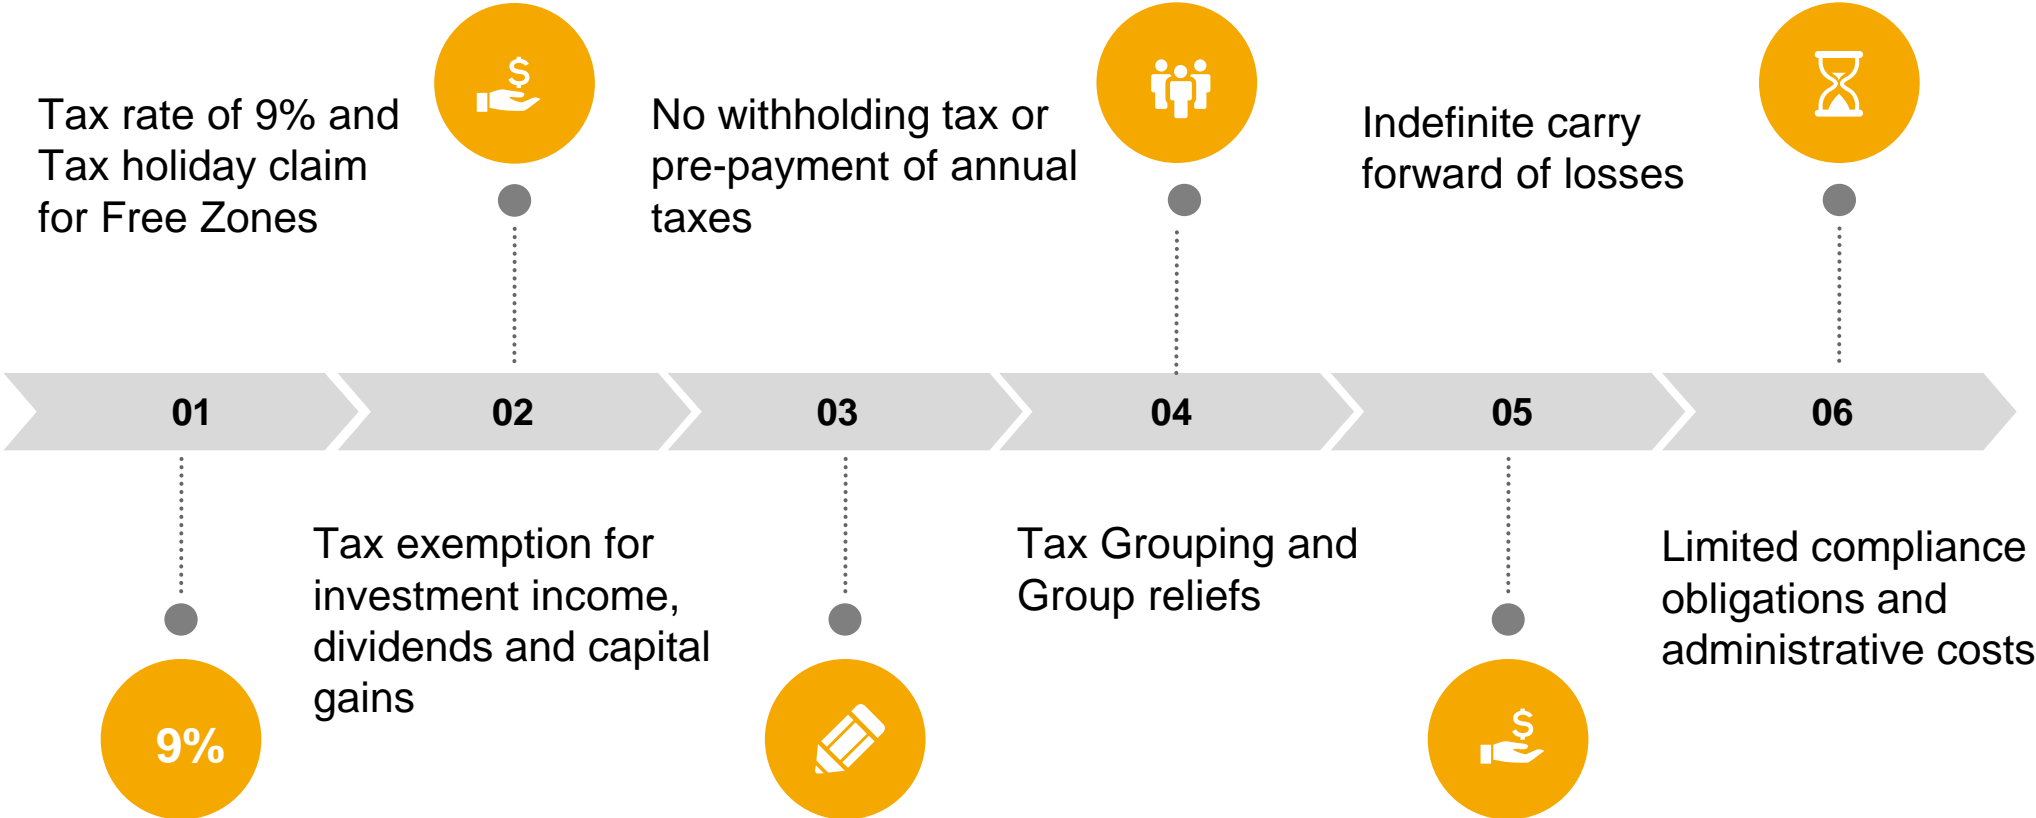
Tax rate of 9% and Tax holiday claim for Free Zones

No withholding tax or pre-payment of annual taxes

Indefinite carry forward of losses

01

02

03

04

05

06

9%

Tax exemption for investment income, dividends and capital gains

Tax Grouping and Group reliefs

Limited compliance obligations and administrative costs